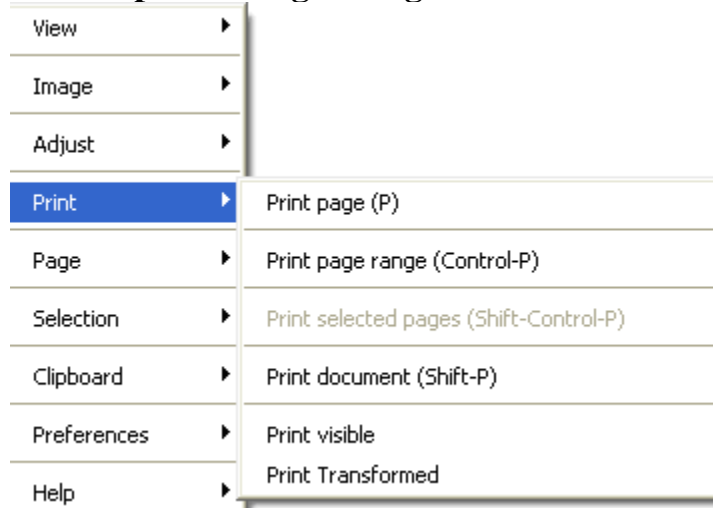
View
Image
Adjust
Print
Page
Selection
Clipboard
Preferences
Help

Print page (P)
Print page range (Control-P)
Print selected pages (Shift-Control-P)
Print document (Shift-P)
Print visible
Print Transformed